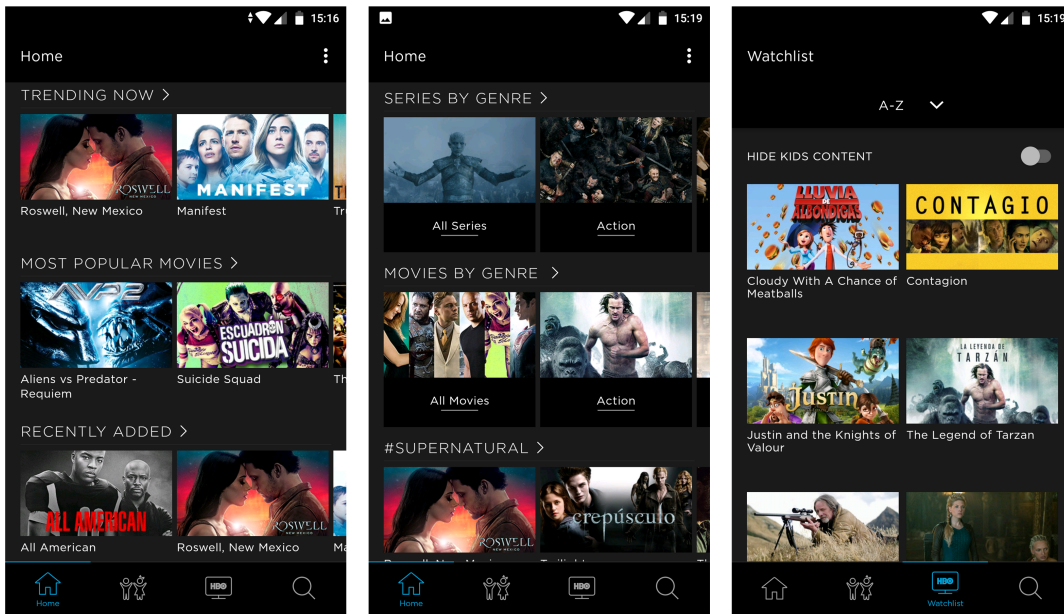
15:16

Home

TRENDING NOW >

ROSWELL NEW MEXICO

Roswell, New Mexico

MANIFEST

Manifest

Tr

MOST POPULAR MOVIES >

AVP2

Aliens vs Predator - Requiem

ESCUADRON SUICIDA

Suicide Squad

Th

RECENTLY ADDED >

ALL AMERICAN

All American

ROSWELL NEW MEXICO

Roswell, New Mexico

Ma

Home

HBO

15:19

Home

SERIES BY GENRE >

All Series

Action

MOVIES BY GENRE >

All Movies

Action

#SUPERNATURAL >

ROSWELL NEW MEXICO

crepúsculo

Home

HBO

15:19

Watchlist

A-Z

HIDE KIDS CONTENT

LLUVIA DE ALBONDIGAS

Cloudy With A Chance of Meatballs

CONTAGIO

Contagion

Justin

Justin and the Knights of Valour

LA LEYENDA DE TARZAN

The Legend of Tarzan

HBO

Watchlist